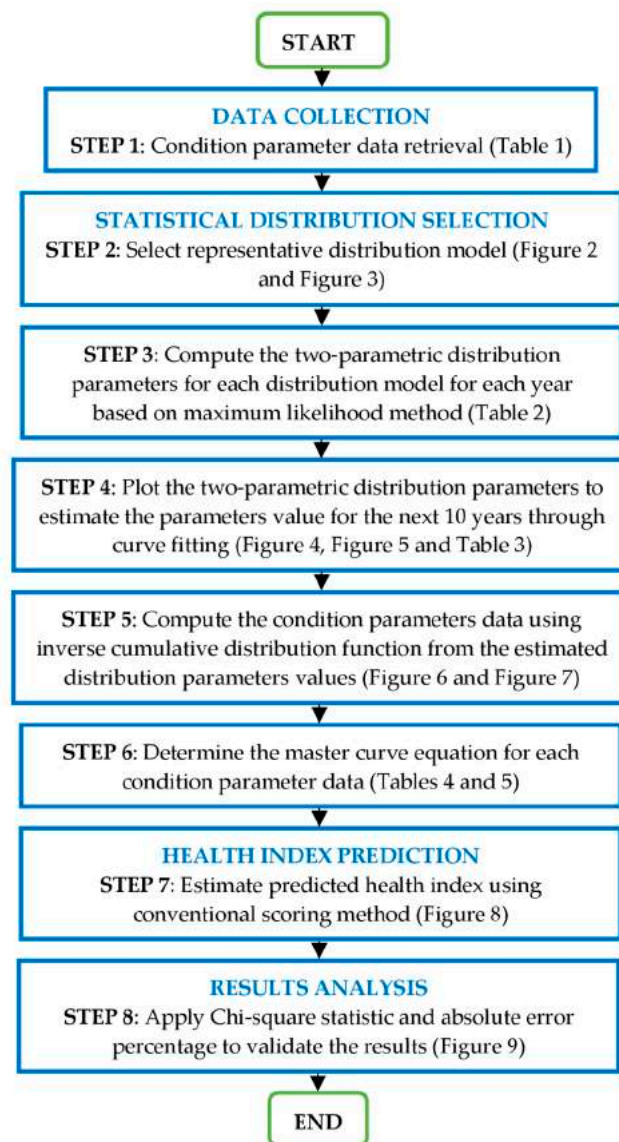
START

DATA COLLECTION
STEP 1: Condition parameter data retrieval (Table 1)

STATISTICAL DISTRIBUTION SELECTION
STEP 2: Select representative distribution model (Figure 2 and Figure 3)

STEP 3: Compute the two-parametric distribution parameters for each distribution model for each year based on maximum likelihood method (Table 2)

STEP 4: Plot the two-parametric distribution parameters to estimate the parameters value for the next 10 years through curve fitting (Figure 4, Figure 5 and Table 3)

STEP 5: Compute the condition parameters data using inverse cumulative distribution function from the estimated distribution parameters values (Figure 6 and Figure 7)

STEP 6: Determine the master curve equation for each condition parameter data (Tables 4 and 5)

HEALTH INDEX PREDICTION
STEP 7: Estimate predicted health index using conventional scoring method (Figure 8)

RESULTS ANALYSIS
STEP 8: Apply Chi-square statistic and absolute error percentage to validate the results (Figure 9)

END